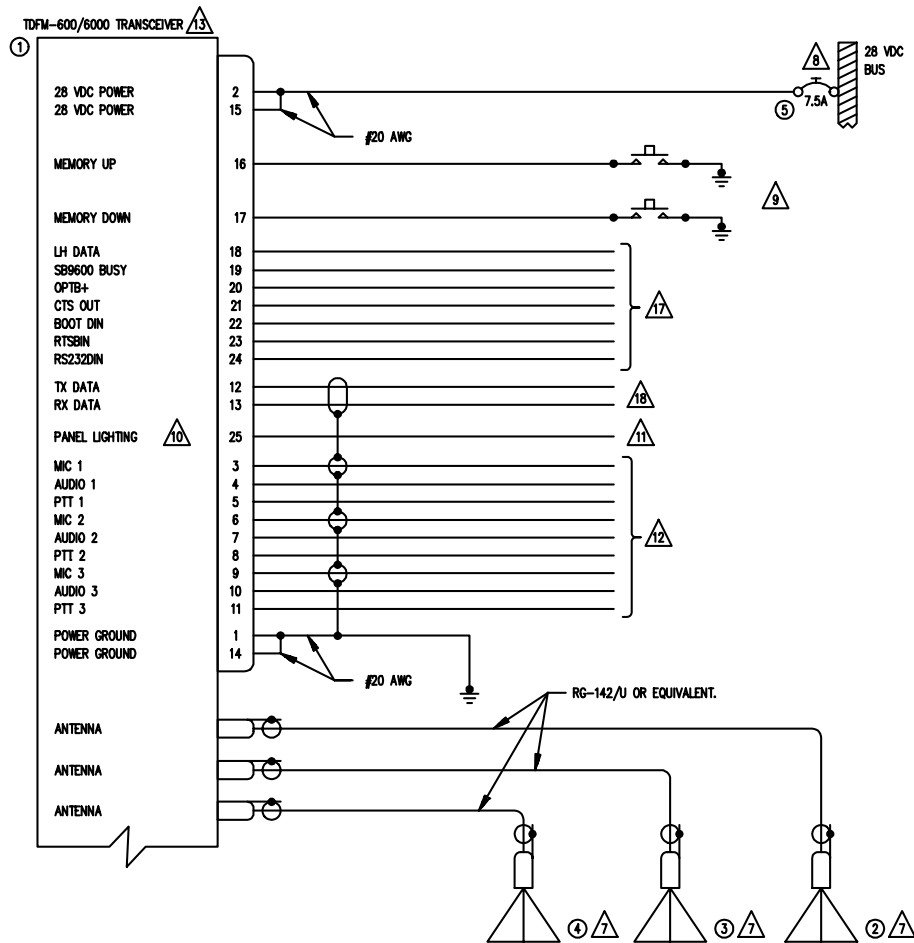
TDFM-600/6000 TRANSCEIVER 13

①

28 VDC POWER 2
28 VDC POWER 15

#20 AWG

8
28 VDC BUS
7.5A
⑤

MEMORY UP 16

9

MEMORY DOWN 17

LH DATA 18
SB9600 BUSY 19
OPTB+ 20
CTS OUT 21
BOOT DIN 22
RTSBIN 23
RS232DIN 24

17

TX DATA 12
RX DATA 13

18

PANEL LIGHTING 10 25

11

MIC 1 3
AUDIO 1 4
PTT 1 5
MIC 2 6
AUDIO 2 7
PTT 2 8
MIC 3 9
AUDIO 3 10
PTT 3 11

12

POWER GROUND 1
POWER GROUND 14

#20 AWG

RG-142/U OR EQUIVALENT.

ANTENNA

ANTENNA

ANTENNA

④ 7
③ 7
② 7